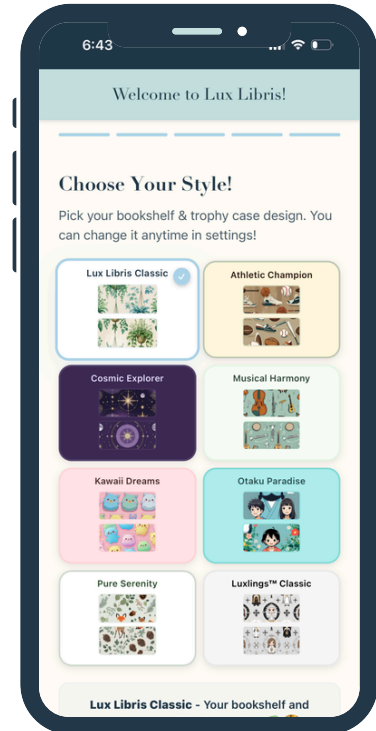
6:43

Welcome to Lux Libris!

Choose Your Style!

Pick your bookshelf & trophy case design. You can change it anytime in settings!

Lux Libris Classic

Athletic Champion

Cosmic Explorer

Musical Harmony

Kawaii Dreams

Otaku Paradise

Pure Serenity

Luxlings™ Classic

Lux Libris Classic - Your bookshelf and